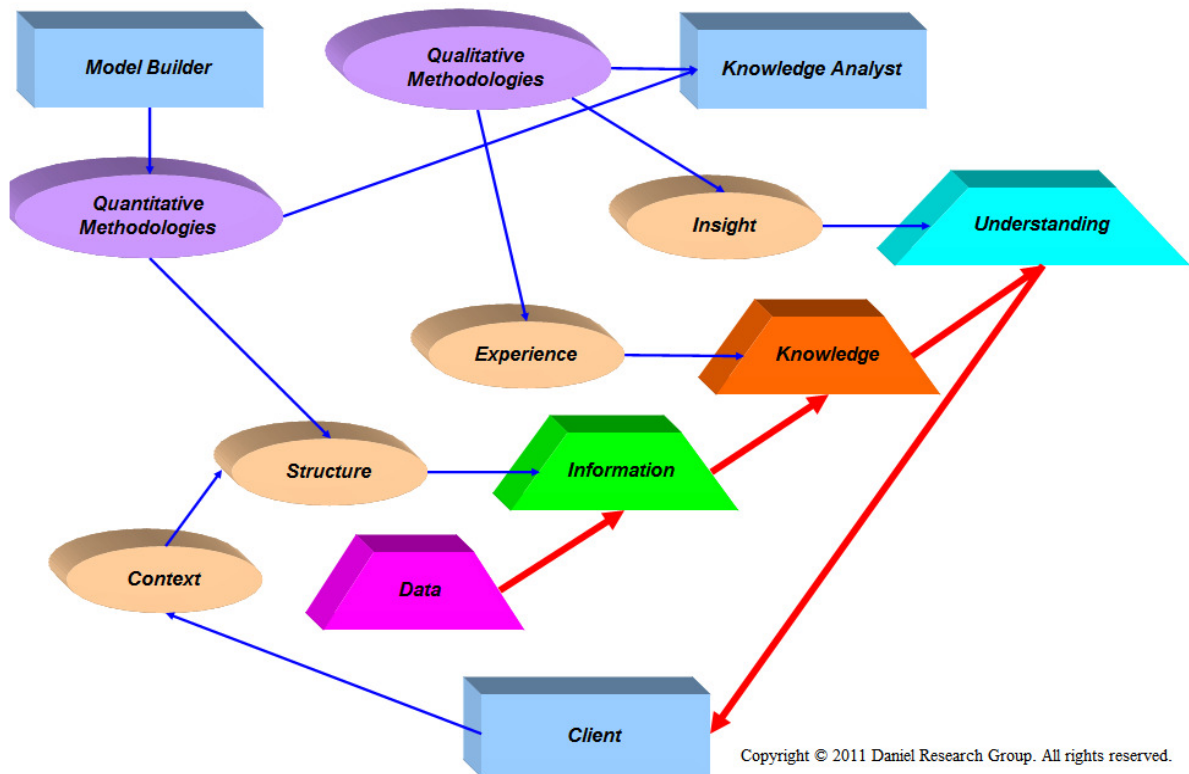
Model Builder

Qualitative Methodologies

Knowledge Analyst

Quantitative Methodologies

Insight

Understanding

Experience

Knowledge

Structure

Information

Context

Data

Client

Copyright © 2011 Daniel Research Group. All rights reserved.